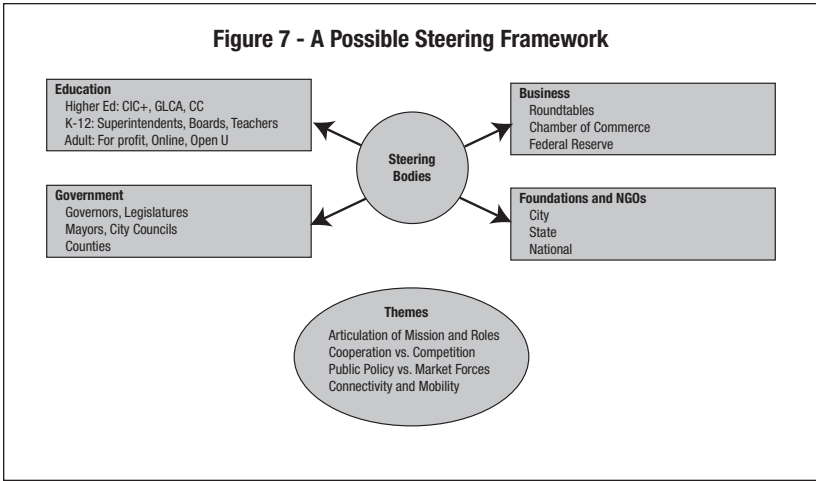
Figure 7 - A Possible Steering Framework

Education
Higher Ed: CIC+, GLCA, CC
K-12: Superintendents, Boards, Teachers
Adult: For profit, Online, Open U

Steering Bodies

Business
Roundtables
Chamber of Commerce
Federal Reserve

Government
Governors, Legislatures
Mayors, City Councils
Counties

Foundations and NGOs
City
State
National

Themes
Articulation of Mission and Roles
Cooperation vs. Competition
Public Policy vs. Market Forces
Connectivity and Mobility